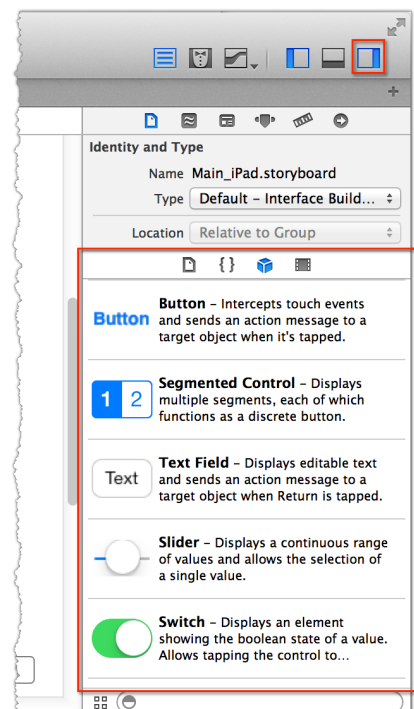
Identity and Type

Name Main_iPad.storyboard

Type Default – Interface Build...

Location Relative to Group

{}

Button **Button** – Intercepts touch events and sends an action message to a target object when it's tapped.

1 2 **Segmented Control** – Displays multiple segments, each of which functions as a discrete button.

Text **Text Field** – Displays editable text and sends an action message to a target object when Return is tapped.

**Slider** – Displays a continuous range of values and allows the selection of a single value.

**Switch** – Displays an element showing the boolean state of a value. Allows tapping the control to...